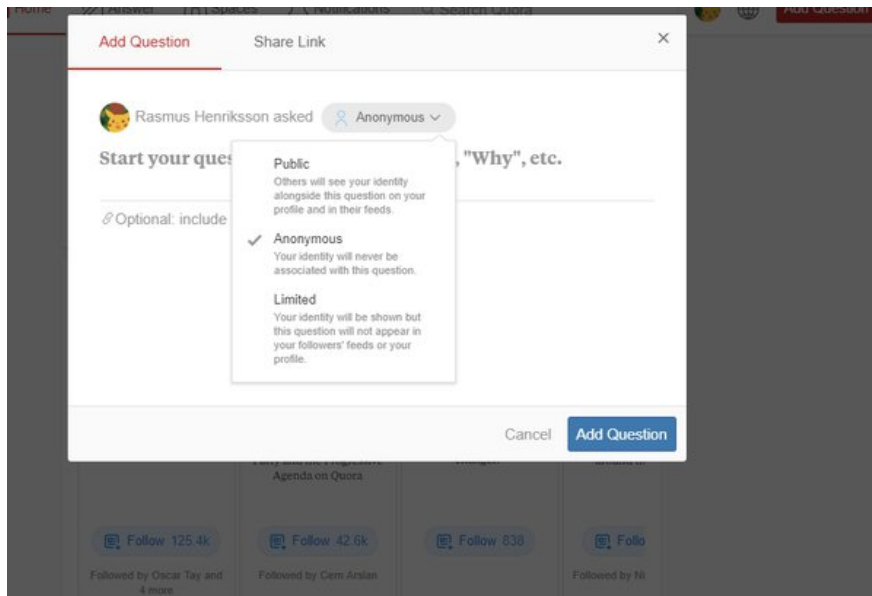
Home Answer Spaces Notifications Search Quora Add Question

Add Question Share Link ×

Rasmus Henriksson asked Anonymous

Start your ques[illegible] "Why", etc.

Optional: include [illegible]

Public
Others will see your identity alongside this question on your profile and in their feeds.

✓ Anonymous
Your identity will never be associated with this question.

Limited
Your identity will be shown but this question will not appear in your followers' feeds or your profile.

Cancel Add Question

Agenda on Quora

Follow 125.4k Follow 42.6k Follow 838 Follo

Followed by Oscar Tay and 4 more Followed by Cem Arslan Followed by Ni